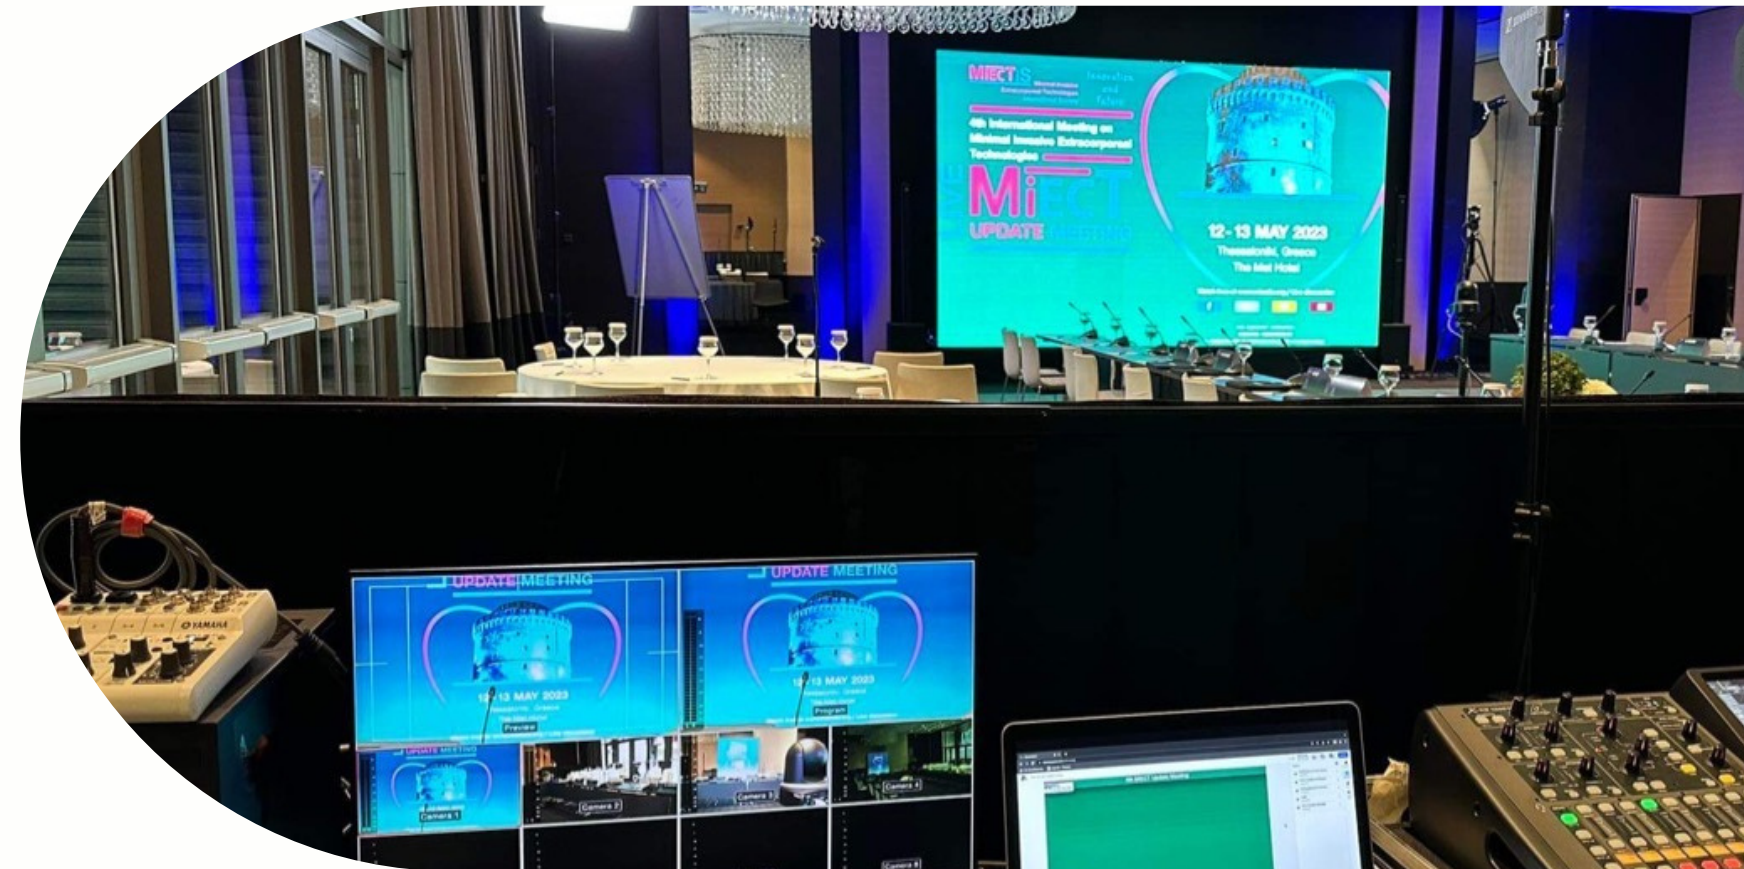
MIECTS
Minimal Invasive Extracorporeal Technologies

Innovation and Future

4th International Meeting on Minimal Invasive Extracorporeal Technologies

MiECT
UPDATE MEETING

12 - 13 MAY 2023
Thessaloniki, Greece
The Met Hotel

UPDATE MEETING
12-13 MAY 2023
Thessaloniki, Greece
Preview

UPDATE MEETING
12-13 MAY 2023
Program

UPDATE MEETING
Camera 1
Camera 2
Camera 3
Camera 4
Camera 8

YAMAHA